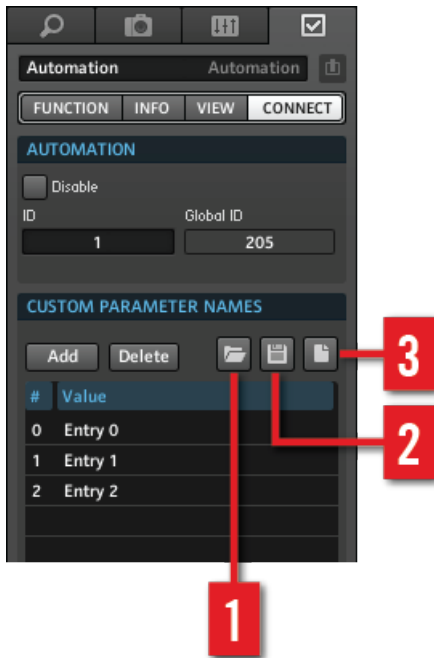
Automation Automation

FUNCTION INFO VIEW CONNECT

AUTOMATION

Disable

ID
1

Global ID
205

CUSTOM PARAMETER NAMES

Add Delete

| # | Value |
|---|---|
| 0 | Entry 0 |
| 1 | Entry 1 |
| 2 | Entry 2 |

3

2

1